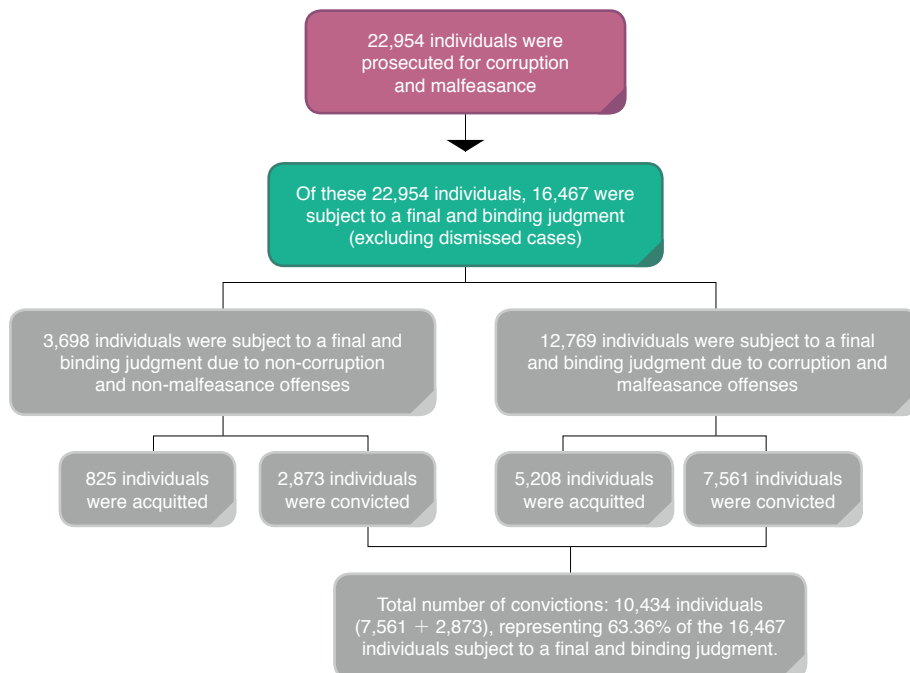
22,954 individuals were prosecuted for corruption and malfeasance

Of these 22,954 individuals, 16,467 were subject to a final and binding judgment (excluding dismissed cases)

3,698 individuals were subject to a final and binding judgment due to non-corruption and non-malfeasance offenses

12,769 individuals were subject to a final and binding judgment due to corruption and malfeasance offenses

825 individuals were acquitted

2,873 individuals were convicted

5,208 individuals were acquitted

7,561 individuals were convicted

Total number of convictions: 10,434 individuals (7,561 + 2,873), representing 63.36% of the 16,467 individuals subject to a final and binding judgment.